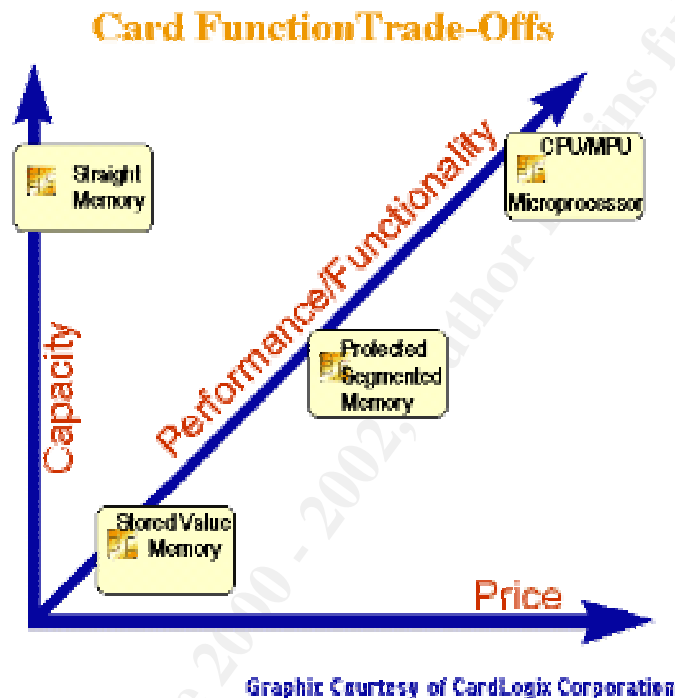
Card FunctionTrade-Offs

Straight Memory

CPU/MPU Microprocessor

Performance/Functionality

Capacity

Protected Segmented Memory

Stored Value Memory

Price

Graphic Courtesy of CardLogix Corporation

© SANS Institute 2000 - 2002, Author retains full rights.